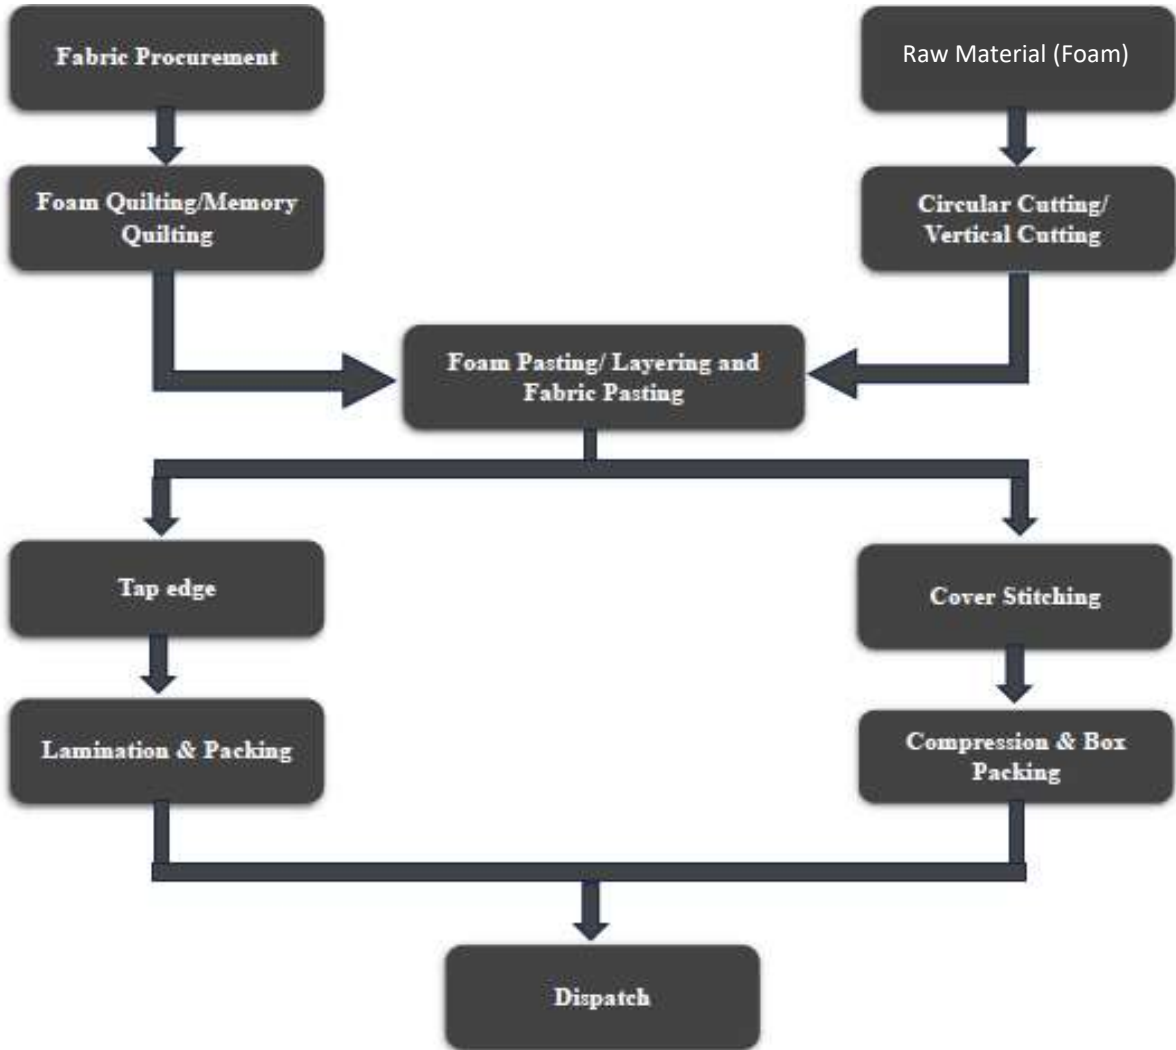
Fabric Procurement

Raw Material (Foam)

Foam Quilting/Memory Quilting

Circular Cutting/ Vertical Cutting

Foam Pasting/ Layering and Fabric Pasting

Tap edge

Cover Stitching

Lamination & Packing

Compression & Box Packing

Dispatch